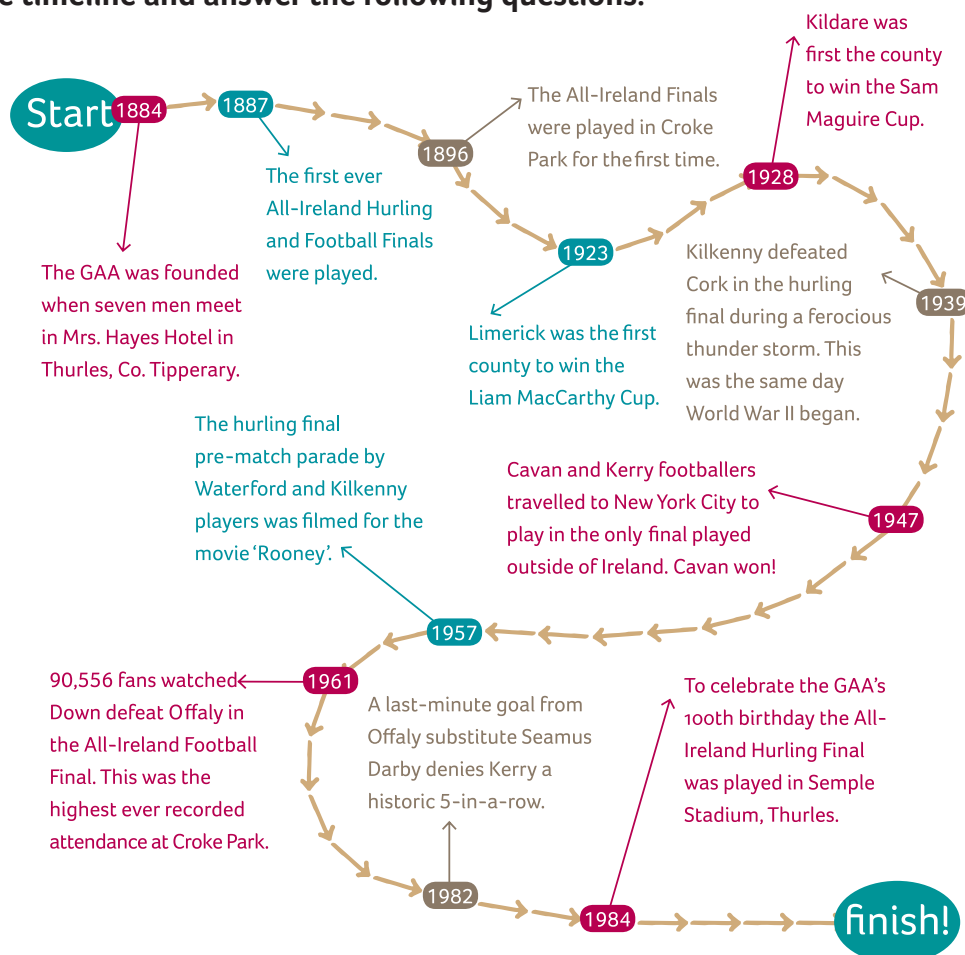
e timeline and answer the following questions.

Start

1884

The GAA was founded when seven men meet in Mrs. Hayes Hotel in Thurles, Co. Tipperary.

1887

The first ever All-Ireland Hurling and Football Finals were played.

1896

The All-Ireland Finals were played in Croke Park for the first time.

1923

Limerick was the first county to win the Liam MacCarthy Cup.

1928

Kildare was first the county to win the Sam Maguire Cup.

1939

Kilkenny defeated Cork in the hurling final during a ferocious thunder storm. This was the same day World War II began.

1947

Cavan and Kerry footballers travelled to New York City to play in the only final played outside of Ireland. Cavan won!

1957

The hurling final pre-match parade by Waterford and Kilkenny players was filmed for the movie 'Rooney'.

1961

90,556 fans watched Down defeat Offaly in the All-Ireland Football Final. This was the highest ever recorded attendance at Croke Park.

1982

A last-minute goal from Offaly substitute Seamus Darby denies Kerry a historic 5-in-a-row.

1984

To celebrate the GAA's 100th birthday the All-Ireland Hurling Final was played in Semple Stadium, Thurles.

finish!